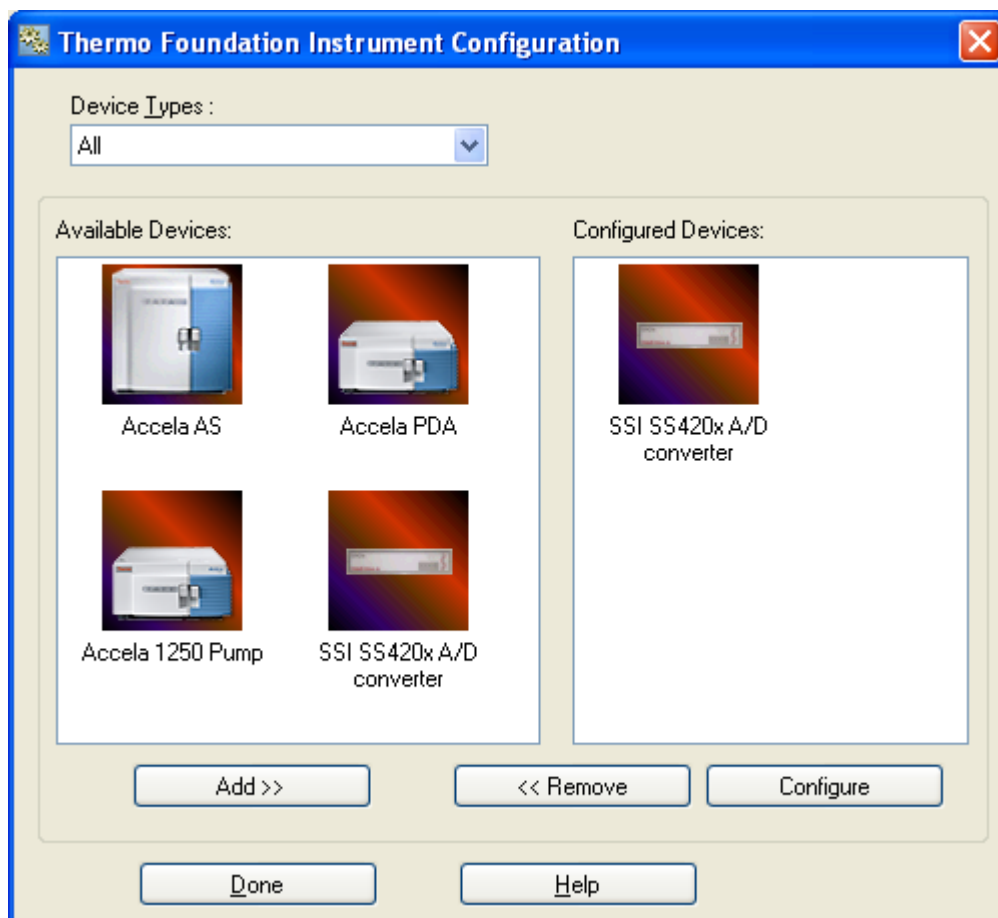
Thermo Foundation Instrument Configuration

Device Types :

All

Available Devices:

Accela AS

Accela PDA

Accela 1250 Pump

SSI SS420x A/D converter

Configured Devices:

SSI SS420x A/D converter

Add >>

<< Remove

Configure

Done

Help